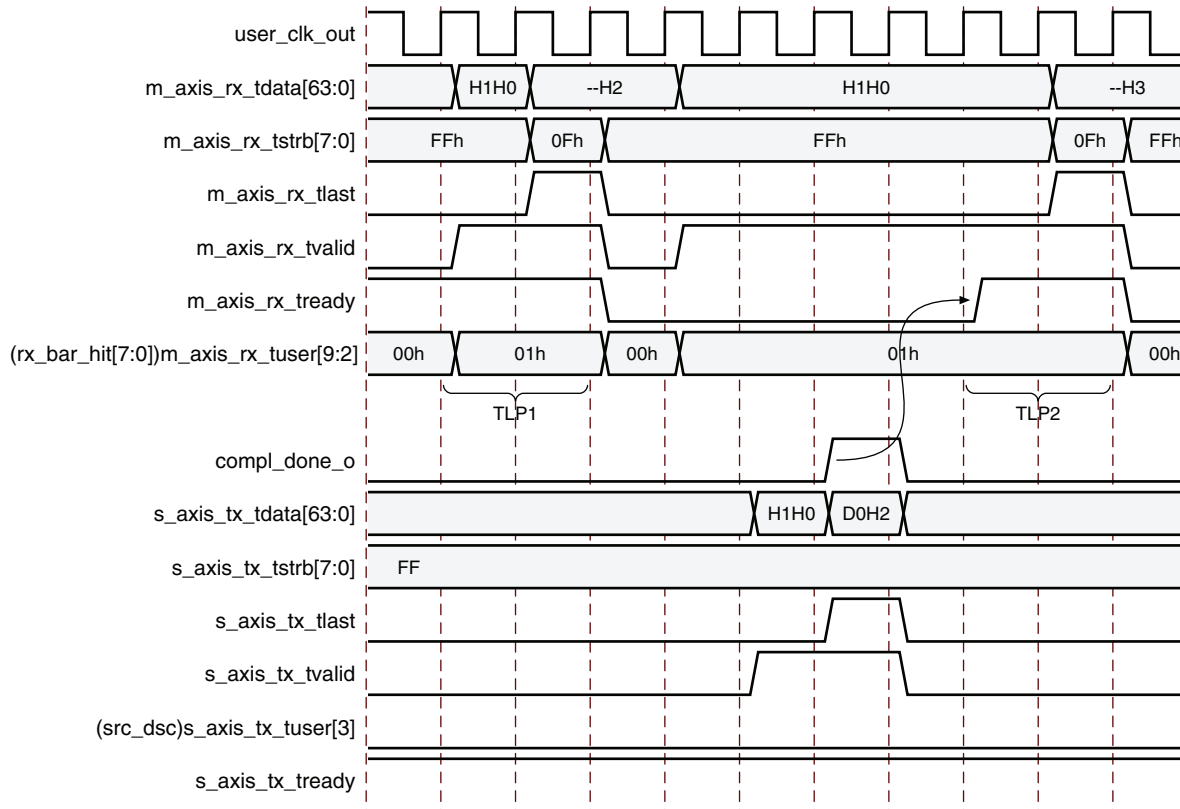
user_clk_out
m_axis_rx_tdata[63:0]
H1H0
--H2
H1H0
--H3
m_axis_rx_tstrb[7:0]
FFh
0Fh
FFh
0Fh
FFh
m_axis_rx_tlast
m_axis_rx_tvalid
m_axis_rx_tready
(rx_bar_hit[7:0])m_axis_rx_tuser[9:2]
00h
01h
00h
01h
00h
TLP1
TLP2
compl_done_o
s_axis_tx_tdata[63:0]
H1H0
D0H2
s_axis_tx_tstrb[7:0]
FF
s_axis_tx_tlast
s_axis_tx_tvalid
(src_dsc)s_axis_tx_tuser[3]
s_axis_tx_tready